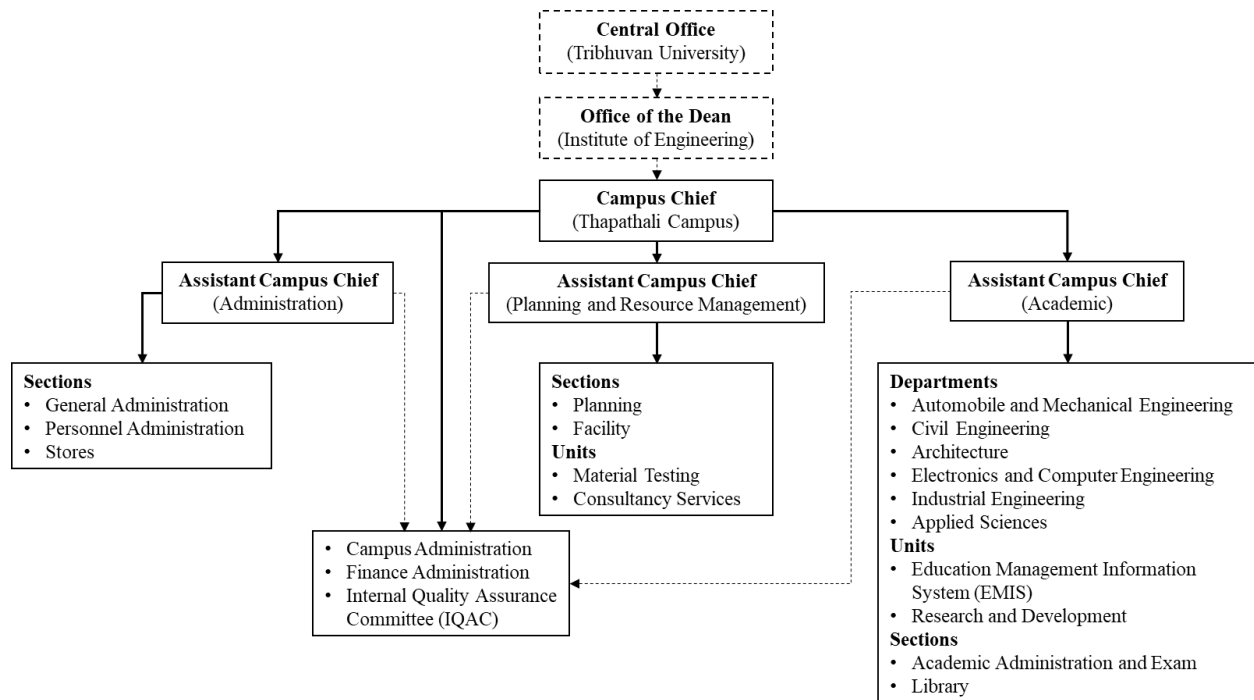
Central Office
(Tribhuvan University)

Office of the Dean
(Institute of Engineering)

Campus Chief
(Thapathali Campus)

Assistant Campus Chief
(Administration)

Assistant Campus Chief
(Planning and Resource Management)

Assistant Campus Chief
(Academic)

Sections
• General Administration
• Personnel Administration
• Stores

Sections
• Planning
• Facility
Units
• Material Testing
• Consultancy Services

Departments
• Automobile and Mechanical Engineering
• Civil Engineering
• Architecture
• Electronics and Computer Engineering
• Industrial Engineering
• Applied Sciences
Units
• Education Management Information System (EMIS)
• Research and Development
Sections
• Academic Administration and Exam
• Library

• Campus Administration
• Finance Administration
• Internal Quality Assurance Committee (IQAC)